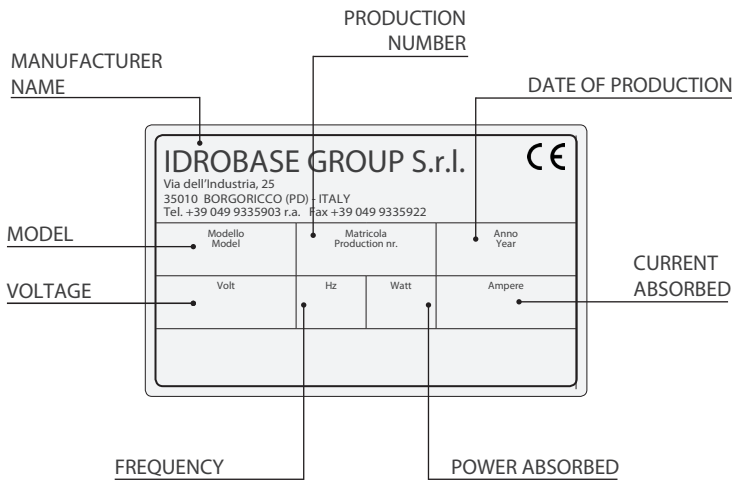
PRODUCTION NUMBER

MANUFACTURER NAME

DATE OF PRODUCTION

IDROBASE GROUP S.r.l.
Via dell'Industria, 25
35010 BORGORICCO (PD) - ITALY
Tel. +39 049 9335903 r.a. Fax +39 049 9335922

CE

MODEL

| Modello Model | Matricola Production nr. | | Anno Year |
|---|---|---|---|
| Volt | Hz | Watt | Ampere |

CURRENT ABSORBED

VOLTAGE

FREQUENCY

POWER ABSORBED